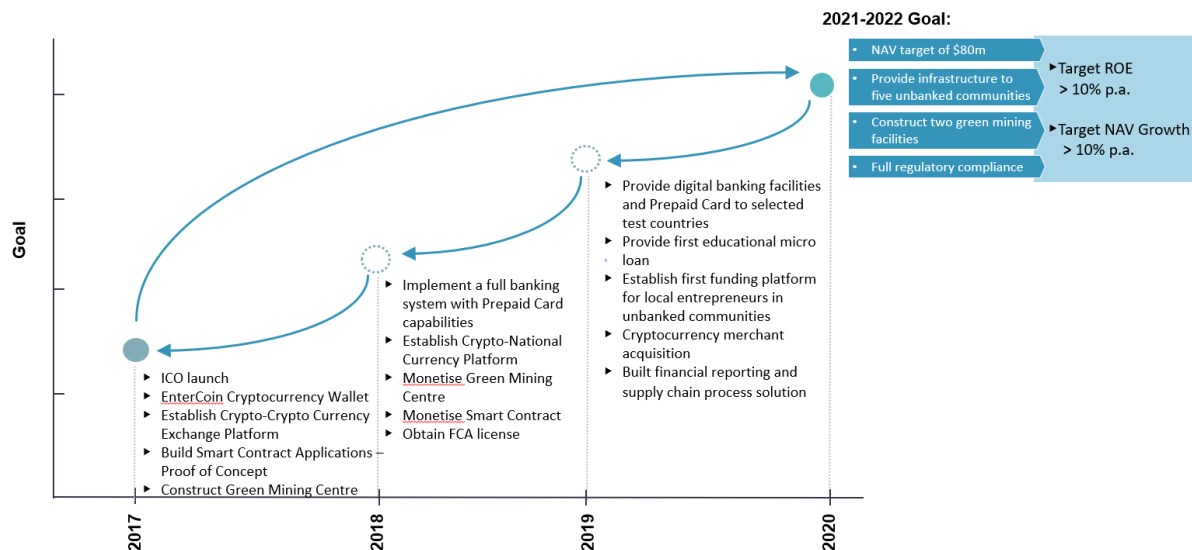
2021-2022 Goal:

- NAV target of $80m
- Provide infrastructure to five unbanked communities
- Construct two green mining facilities
- Full regulatory compliance

Target ROE > 10% p.a.

Target NAV Growth > 10% p.a.

Goal

- ICO launch
- EnterCoin Cryptocurrency Wallet
- Establish Crypto-Crypto Currency Exchange Platform
- Build Smart Contract Applications – Proof of Concept
- Construct Green Mining Centre

- Implement a full banking system with Prepaid Card capabilities
- Establish Crypto-National Currency Platform
- Monetise Green Mining Centre
- Monetise Smart Contract
- Obtain FCA license

- Provide digital banking facilities and Prepaid Card to selected test countries
- Provide first educational micro loan
- Establish first funding platform for local entrepreneurs in unbanked communities
- Cryptocurrency merchant acquisition
- Built financial reporting and supply chain process solution

2017

2018

2019

2020